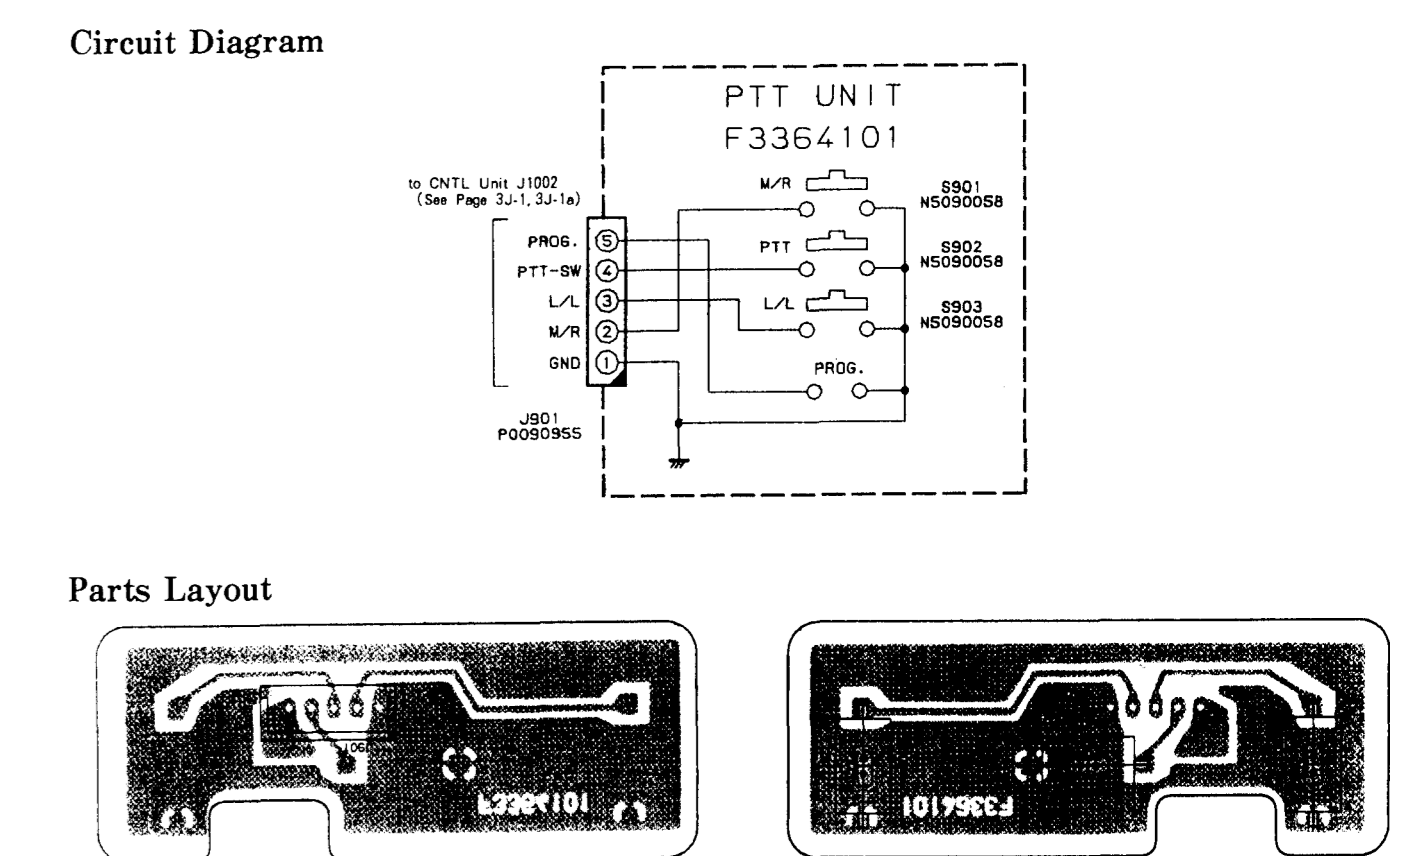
Circuit Diagram

PTT UNIT
F3364101

to CNTL Unit J1002
(See Page 3J-1, 3J-1a)

PROG. 5
PTT-SW 4
L/L 3
M/R 2
GND 1

J901
P0090955

M/R
S901
N5090058

PTT
S902
N5090058

L/L
S903
N5090058

PROG.

Parts Layout

J901

F3364101

F3364101